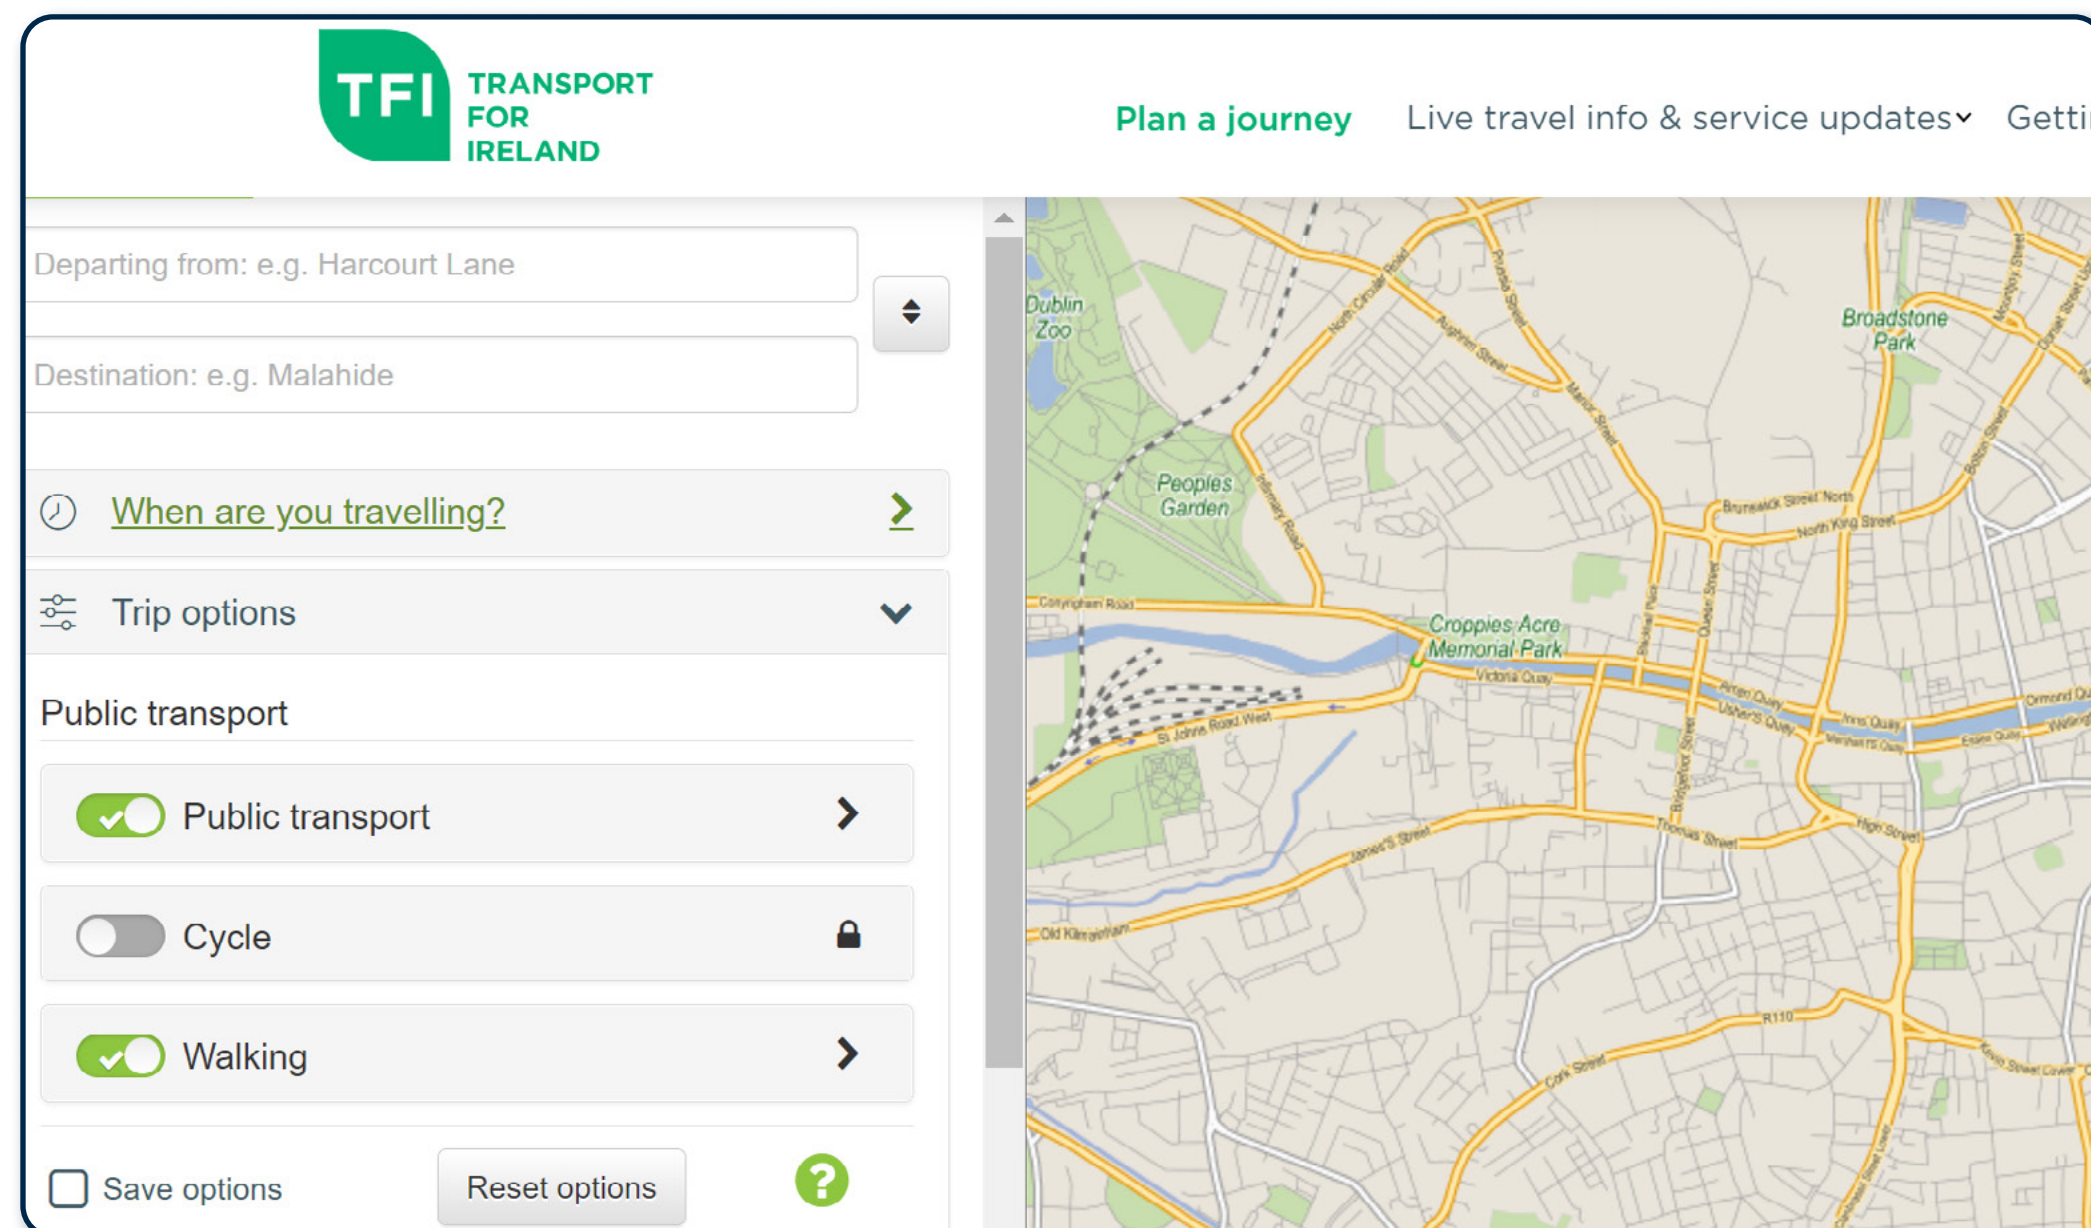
TFI TRANSPORT FOR IRELAND

Plan a journey Live travel info & service updates Getti

Departing from: e.g. Harcourt Lane

Destination: e.g. Malahide

When are you travelling?

Trip options

Public transport

Public transport

Cycle

Walking

Save options

Reset options

?

Dublin Zoo

Peoples Garden

Broadstone Park

Croppies Acre Memorial Park

North Circular Road

Prussia Street

Aughrim Street

Manor Street

Infirmary Road

Brunswick Street North

North King Street

Conyngham Road

Victoria Quay

Arran Quay

Usher's Quay

Inns Quay

Merchant's Quay

Ormond Quay

St John's Road West

James's Street

Thomas Street

High Street

Old Kilmainham

Cork Street

R110

Bridgefoot Street

Queen Street

Smithfield Place

Bolton Street

Essex Quay

Wellington Quay